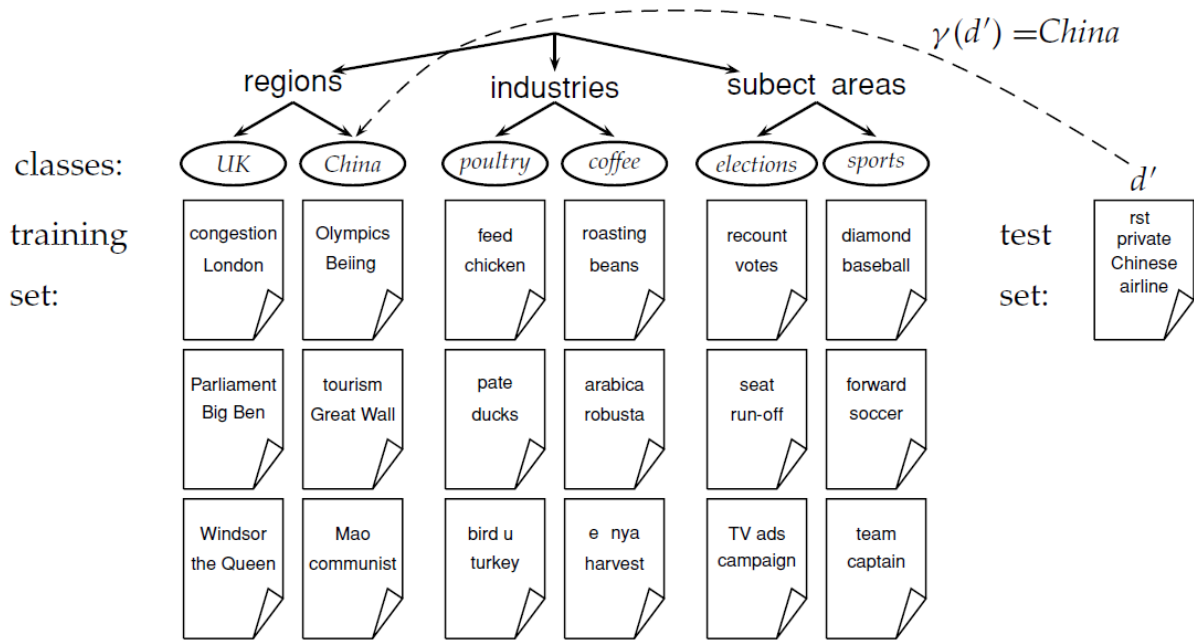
$\gamma(d') = China$

regions

industries

subect areas

classes:

UK

China

poultry

coffee

elections

sports

$d'$

training set:

congestion London

Olympics Beiing

feed chicken

roasting beans

recount votes

diamond baseball

test set:

rst private Chinese airline

Parliament Big Ben

tourism Great Wall

pate ducks

arabica robusta

seat run-off

forward soccer

Windsor the Queen

Mao communist

bird u turkey

e nya harvest

TV ads campaign

team captain